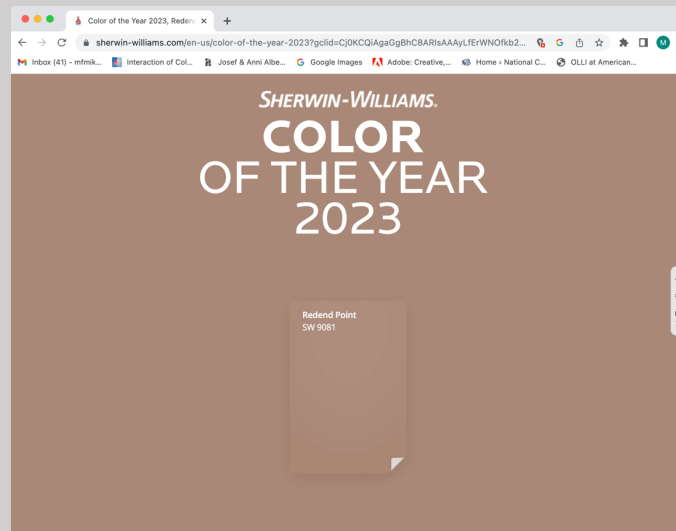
Color of the Year 2023, Reden ×

sherwin-williams.com/en-us/color-of-the-year-2023?gclid=Cj0KCQiAgaGgBhC8ARIsAAAyLfErWNOfkb2...

Inbox (41) - mfmik... Interaction of Col... Josef & Anni Albe... Google Images Adobe: Creative,... Home › National C... OLLI at American...

M

SHERWIN-WILLIAMS.

COLOR
OF THE YEAR
2023

Redend Point
SW 9081